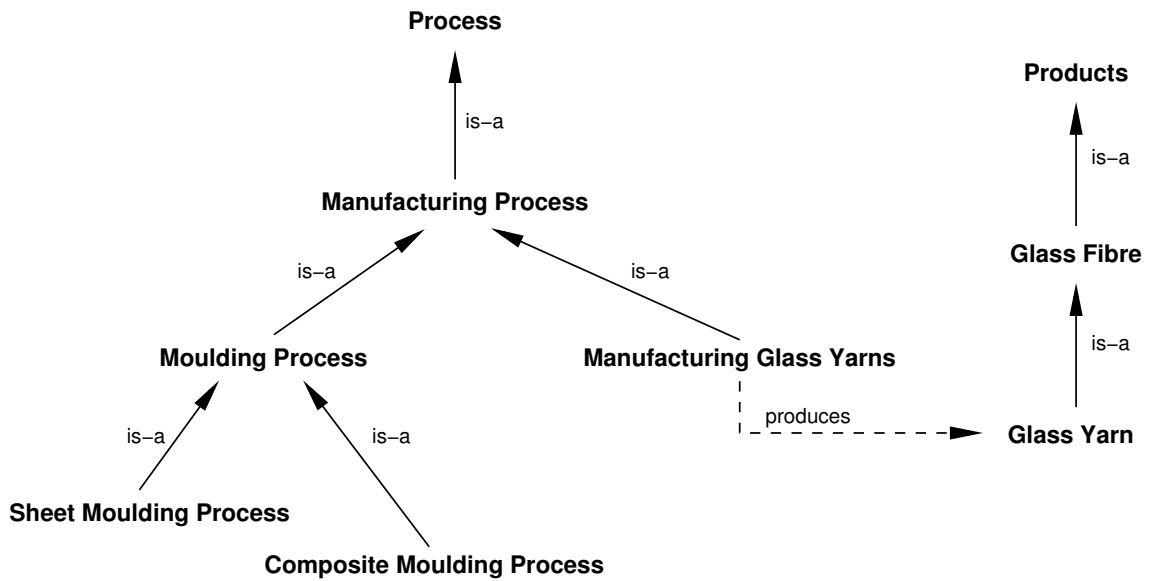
Process

is−a

Manufacturing Process

is−a

is−a

Moulding Process

Manufacturing Glass Yarns

is−a

is−a

Sheet Moulding Process

Composite Moulding Process

produces

Products

is−a

Glass Fibre

is−a

Glass Yarn